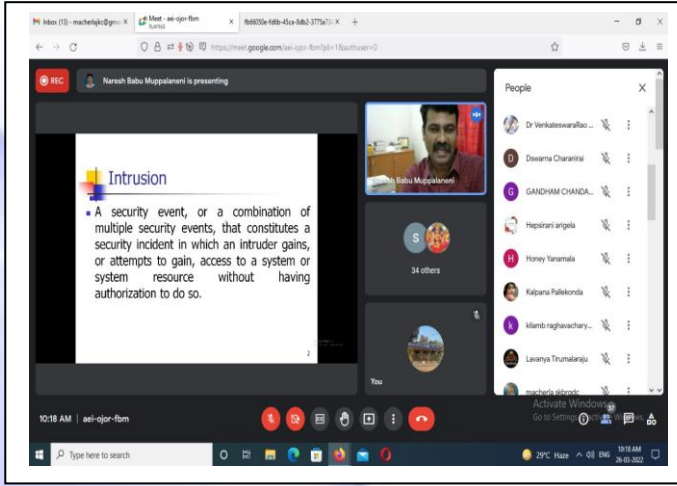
Inbox (13) - macherlajkc@gm ×
Meet - aei-ojor-fbm PLAYING ×
fb66050e-fd8b-45ca-8db2-3775a73 ×
+
https://meet.google.com/aei-ojor-fbm?pli=1&authuser=0

REC
Naresh Babu Muppalaneni is presenting

Intrusion

A security event, or a combination of multiple security events, that constitutes a security incident in which an intruder gains, or attempts to gain, access to a system or system resource without having authorization to do so.

2

Naresh Babu Muppalaneni

S
34 others

You

People
Dr VenkateswaraRao ...
Dswarna Charanirai
GANDHAM CHANDA...
Hepsirani arigela
Honey Yanamala
Kalpana Pallekonda
kilamb raghavachary...
Lavanya Tirumalaraju
macherla jkbrodc

10:18 AM | aei-ojor-fbm

Activate Windows
Go to Settings to activate Windows.

Type here to search
29°C Haze ENG 10:18 AM 26-03-2022